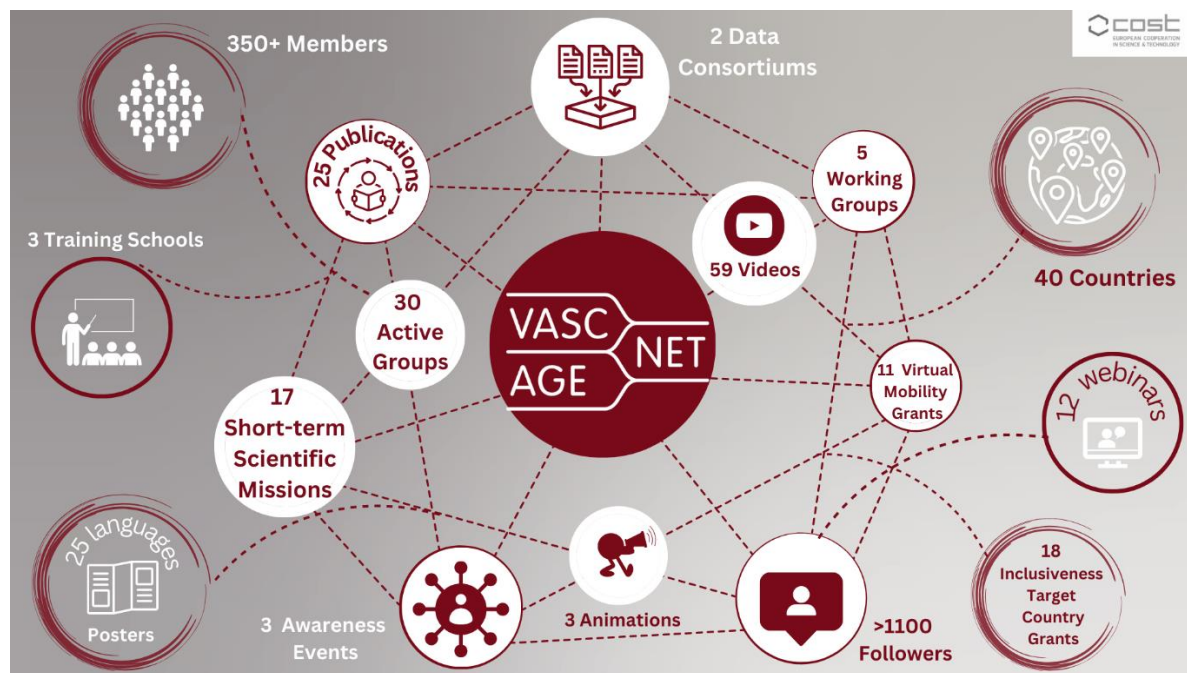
cost
EUROPEAN COOPERATION IN SCIENCE & TECHNOLOGY

350+ Members

2 Data Consortiums

25 Publications

5 Working Groups

59 Videos

40 Countries

3 Training Schools

30 Active Groups

VASC AGE NET

11 Virtual Mobility Grants

12 webinars

17 Short-term Scientific Missions

25 languages

Posters

3 Awareness Events

3 Animations

>1100 Followers

18 Inclusiveness Target Country Grants